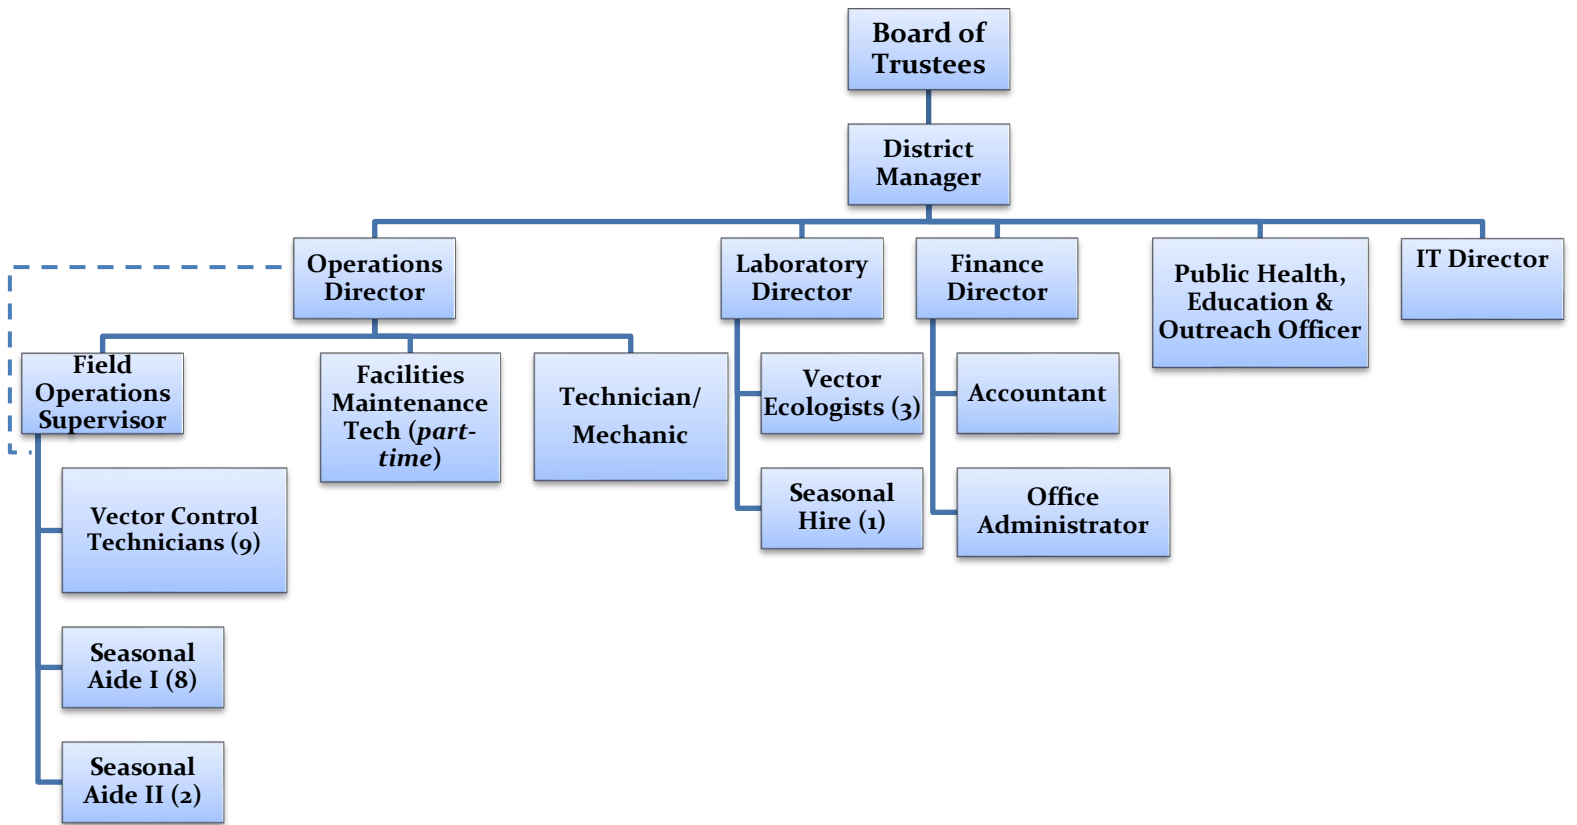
Board of Trustees

District Manager

Operations Director

Laboratory Director

Finance Director

Public Health, Education & Outreach Officer

IT Director

Field Operations Supervisor

Facilities Maintenance Tech (*part-time*)

Technician/ Mechanic

Vector Ecologists (3)

Accountant

Vector Control Technicians (9)

Seasonal Hire (1)

Office Administrator

Seasonal Aide I (8)

Seasonal Aide II (2)